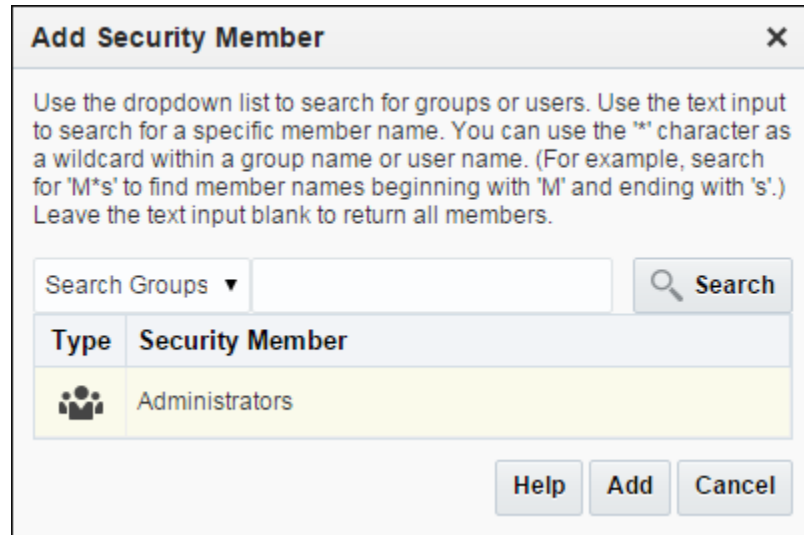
Add Security Member ×

Use the dropdown list to search for groups or users. Use the text input to search for a specific member name. You can use the '*' character as a wildcard within a group name or user name. (For example, search for 'M*s' to find member names beginning with 'M' and ending with 's'.) Leave the text input blank to return all members.

Search Groups ▼ Search

| Type | Security Member |
|---|---|
| | Administrators |

Help Add Cancel